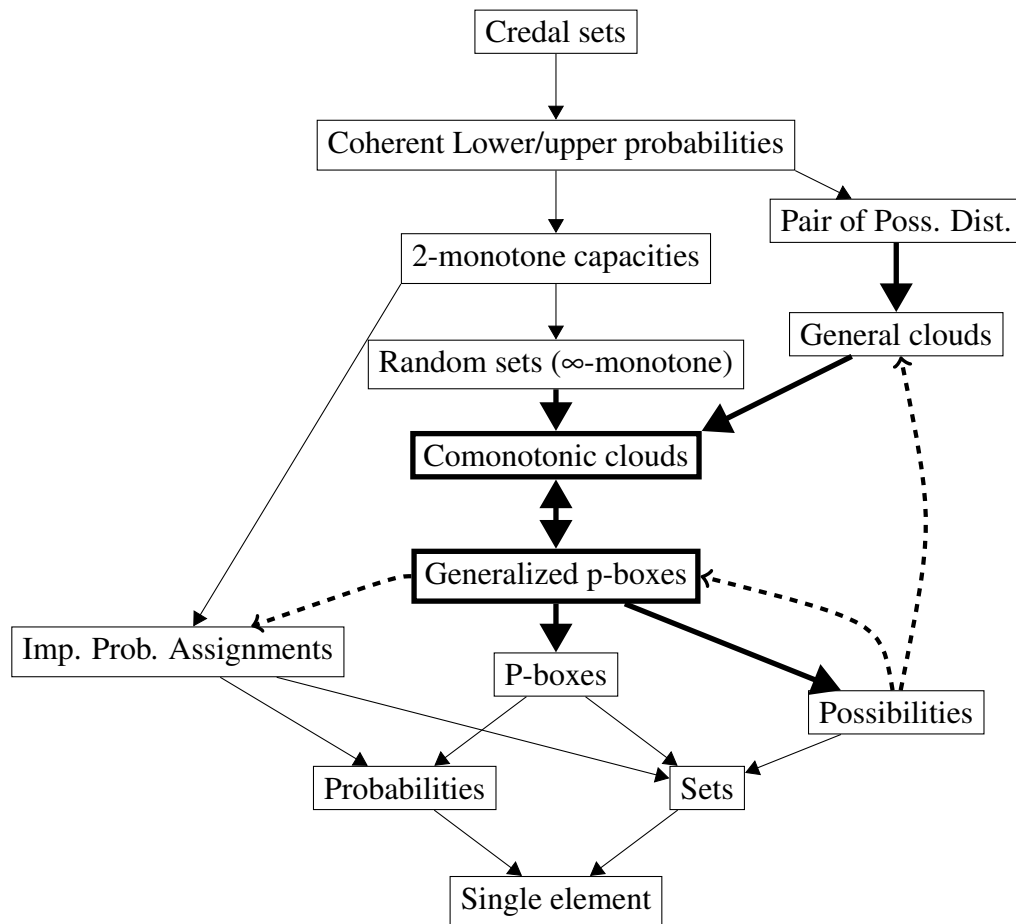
Credal sets

Coherent Lower/upper probabilities

Pair of Poss. Dist.

2-monotone capacities

General clouds

Random sets ($\infty$-monotone)

Comonotonic clouds

Generalized p-boxes

Imp. Prob. Assignments

P-boxes

Possibilities

Probabilities

Sets

Single element